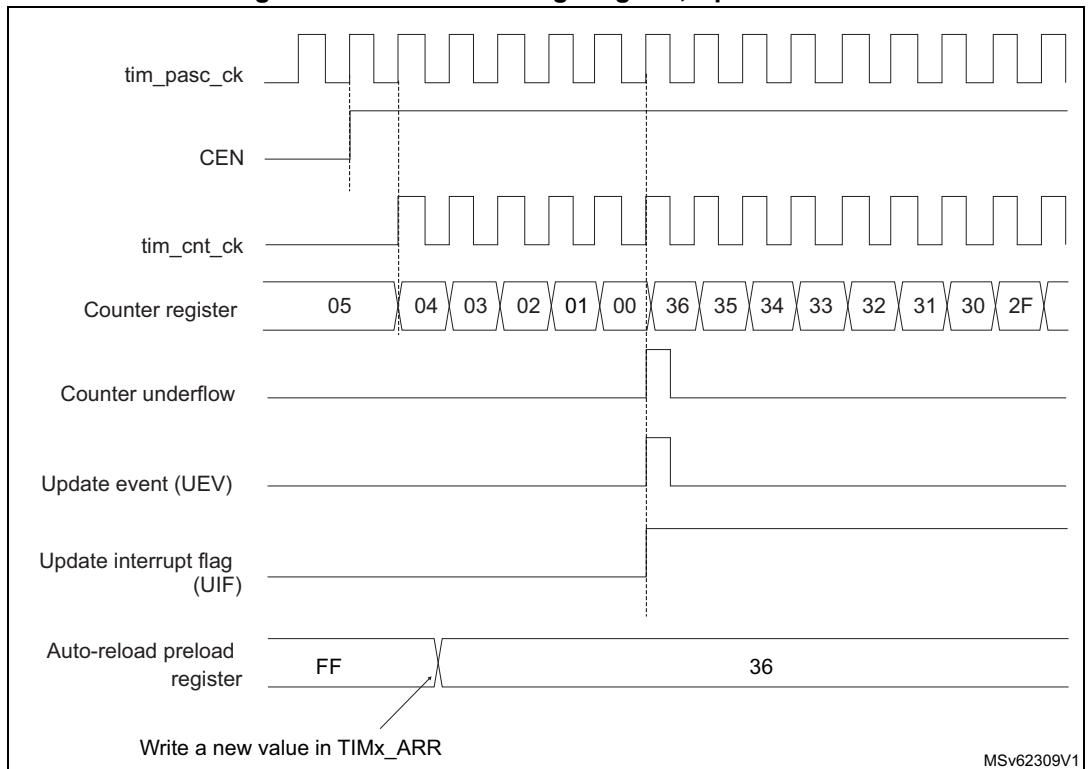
tim_pasc_ck

CEN

tim_cnt_ck

Counter register

| 05 | 04 | 03 | 02 | 01 | 00 | 36 | 35 | 34 | 33 | 32 | 31 | 30 | 2F |
|---|---|---|---|---|---|---|---|---|---|---|---|---|---|

Counter underflow

Update event (UEV)

Update interrupt flag (UIF)

Auto-reload preload register

FF

36

Write a new value in TIMx_ARR

MSv62309V1